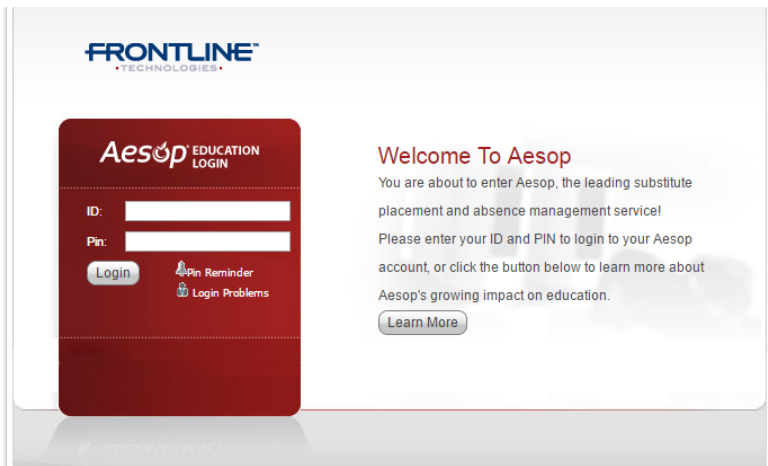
FRONTLINE™
•TECHNOLOGIES•

Aesop® EDUCATION LOGIN

ID:

Pin:

Login

Pin Reminder

Login Problems

Welcome To Aesop

You are about to enter Aesop, the leading substitute placement and absence management service!

Please enter your ID and PIN to login to your Aesop account, or click the button below to learn more about Aesop's growing impact on education.

Learn More